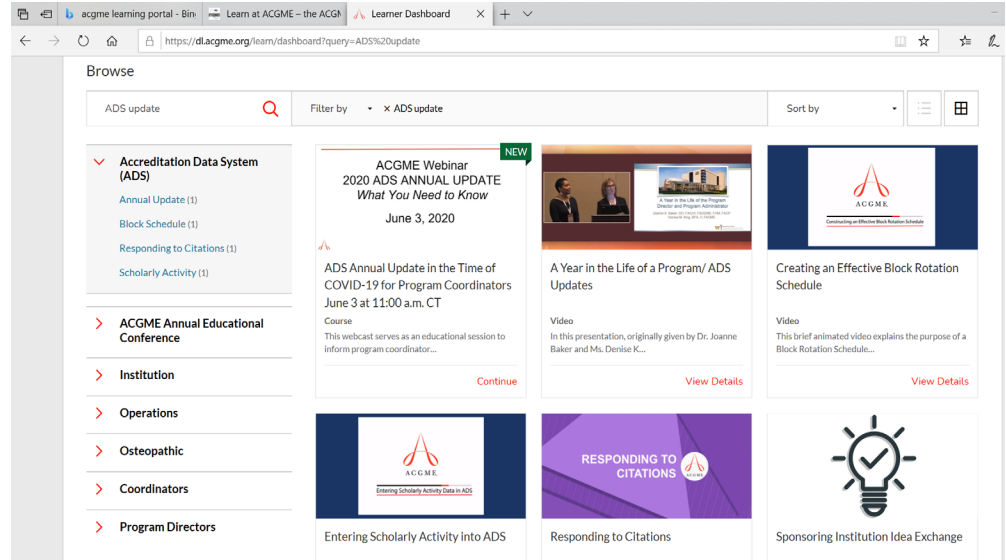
acgme learning portal - Bin
Learn at ACGME – the ACGM
Learner Dashboard

https://dl.acgme.org/learn/dashboard?query=ADS%20update

Browse

ADS update

Filter by

× ADS update

Sort by

Accreditation Data System (ADS)

Annual Update (1)

Block Schedule (1)

Responding to Citations (1)

Scholarly Activity (1)

ACGME Annual Educational Conference

Institution

Operations

Osteopathic

Coordinators

Program Directors

NEW

ACGME Webinar
2020 ADS ANNUAL UPDATE
What You Need to Know
June 3, 2020

ADS Annual Update in the Time of COVID-19 for Program Coordinators June 3 at 11:00 a.m. CT

Course

This webcast serves as an educational session to inform program coordinator...

Continue

A Year in the Life of the Program Director and Program Administrator

A Year in the Life of a Program/ ADS Updates

Video

In this presentation, originally given by Dr. Joanne Baker and Ms. Denise K...

View Details

ACGME

Constructing an Effective Block Rotation Schedule

Creating an Effective Block Rotation Schedule

Video

This brief animated video explains the purpose of a Block Rotation Schedule...

View Details

ACGME

Entering Scholarly Activity Data in ADS

Entering Scholarly Activity into ADS

RESPONDING TO CITATIONS

ACGME

Responding to Citations

Sponsoring Institution Idea Exchange